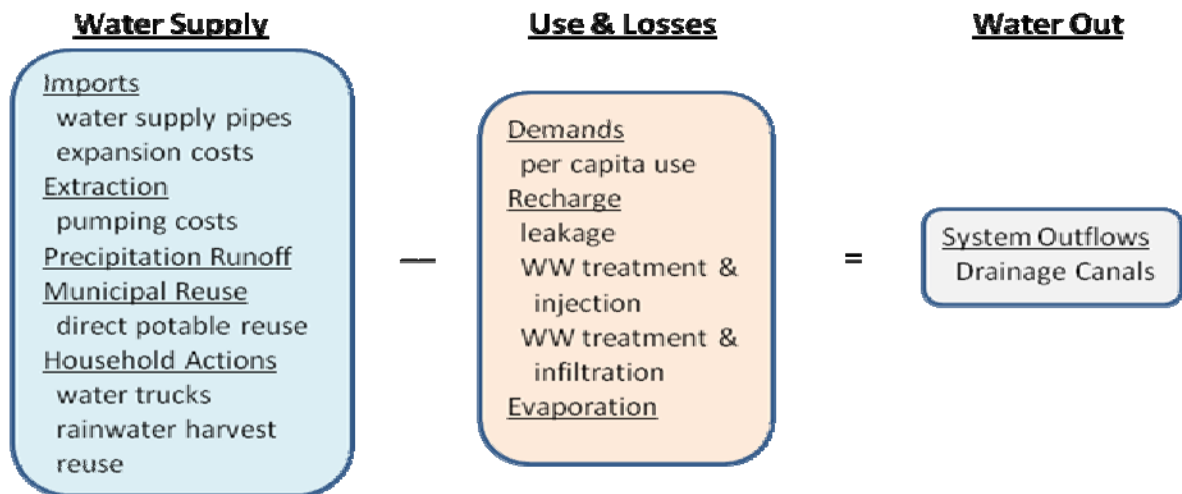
Water Supply

Imports
water supply pipes
expansion costs
Extraction
pumping costs
Precipitation Runoff
Municipal Reuse
direct potable reuse
Household Actions
water trucks
rainwater harvest
reuse

—

Use & Losses

Demands
per capita use
Recharge
leakage
WW treatment & injection
WW treatment & infiltration
Evaporation

=

Water Out

System Outflows
Drainage Canals